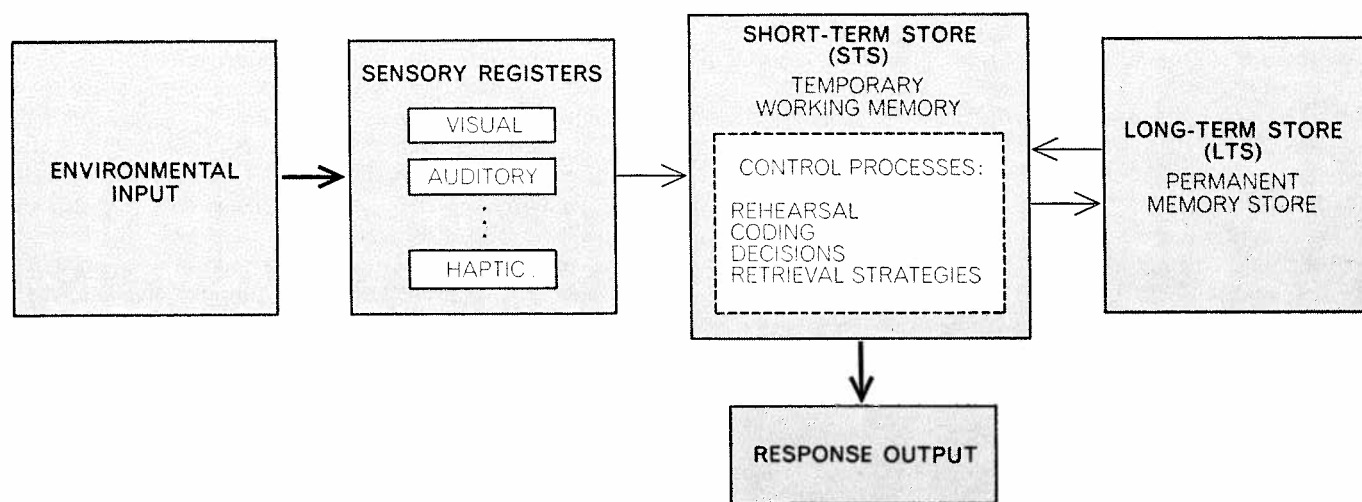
ENVIRONMENTAL INPUT

SENSORY REGISTERS

VISUAL

AUDITORY

⋮

HAPTIC

SHORT-TERM STORE (STS)

TEMPORARY WORKING MEMORY

CONTROL PROCESSES:

REHEARSAL
CODING
DECISIONS
RETRIEVAL STRATEGIES

LONG-TERM STORE (LTS)

PERMANENT MEMORY STORE

RESPONSE OUTPUT